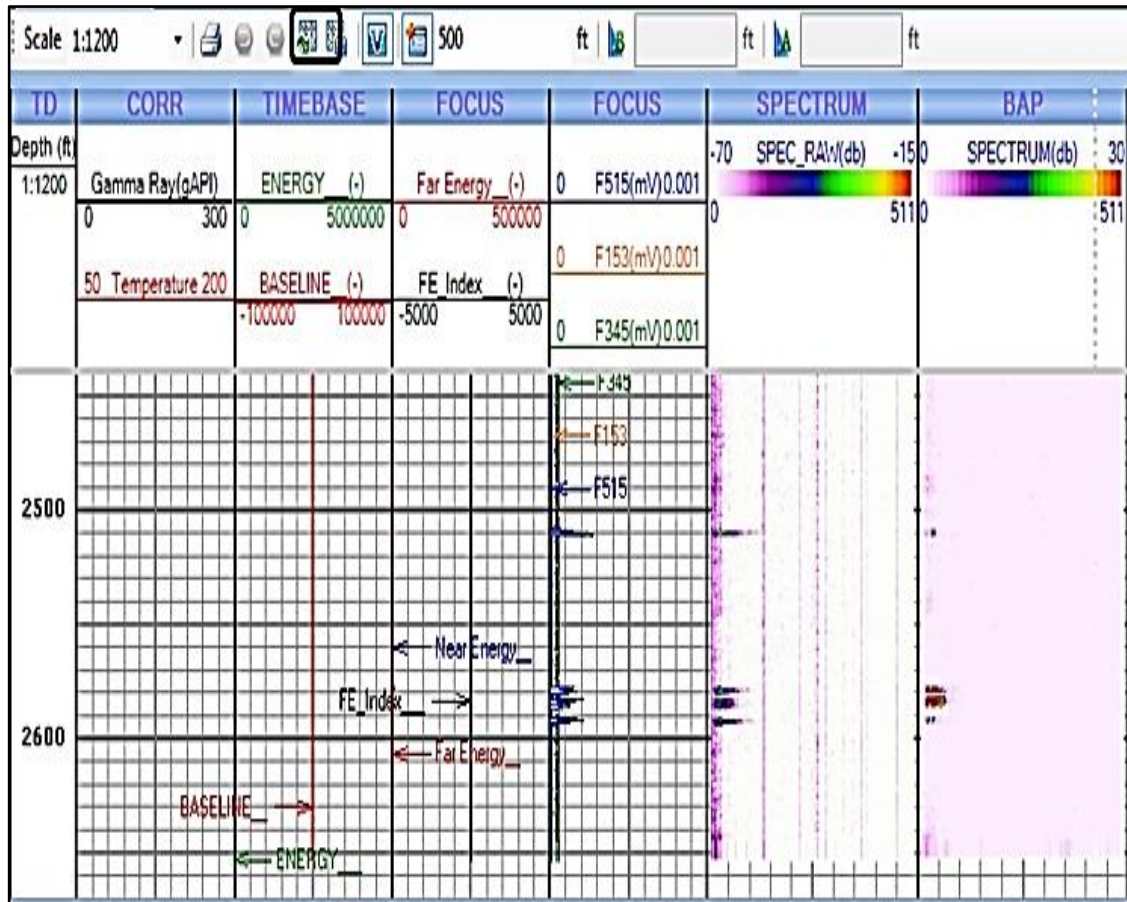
Scale 1:1200 500 ft ft ft

| TD | CORR | TIMEBASE | FOCUS | FOCUS | SPECTRUM | BAP |
|---|---|---|---|---|---|---|
| Depth (ft) 1:1200 | Gamma Ray(gAPI) 0 300 | ENERGY (-) 0 5000000 | Far Energy (-) 0 500000 | 0 F515(mV) 0.001 | -70 SPEC_RAW(db) -15 | 0 SPECTRUM(db) 30 |
| | 50 Temperature 200 | BASELINE (-) -100000 100000 | FE_Index (-) -5000 5000 | 0 F153(mV) 0.001 | 0 511 | 0 511 |
| | | | | 0 F345(mV) 0.001 | | |

F345
F153
F515
2500
Near Energy__
FE_Index__
2600
Far Energy__
BASELINE__
ENERGY__